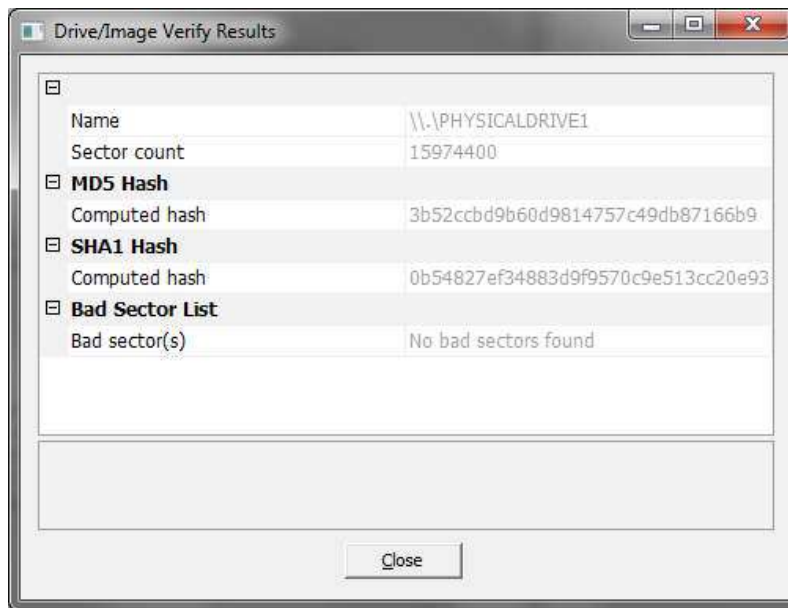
Drive/Image Verify Results

| | |
|---|---|
| Name | \\.\PHYSICALDRIVE1 |
| Sector count | 15974400 |
| **MD5 Hash** | |
| Computed hash | 3b52ccbd9b60d9814757c49db87166b9 |
| **SHA1 Hash** | |
| Computed hash | 0b54827ef34883d9f9570c9e513cc20e93 |
| **Bad Sector List** | |
| Bad sector(s) | No bad sectors found |

Close